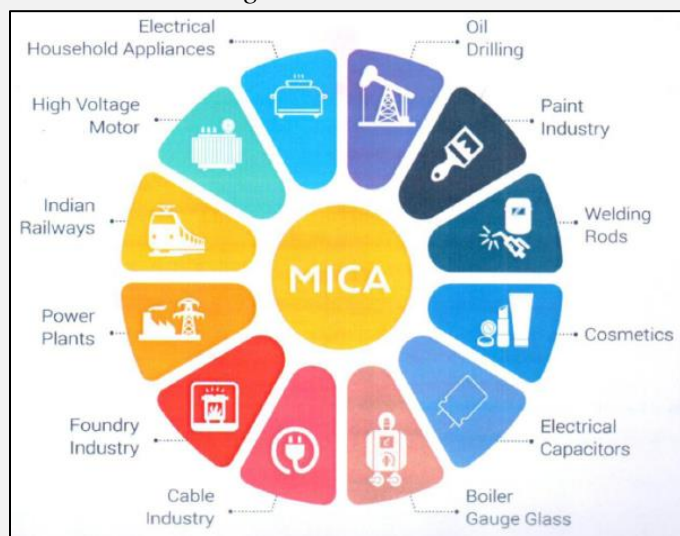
MICA

Electrical Household Appliances

Oil Drilling

Paint Industry

Welding Rods

Cosmetics

Electrical Capacitors

Boiler Gauge Glass

Cable Industry

Foundry Industry

Power Plants

Indian Railways

High Voltage Motor